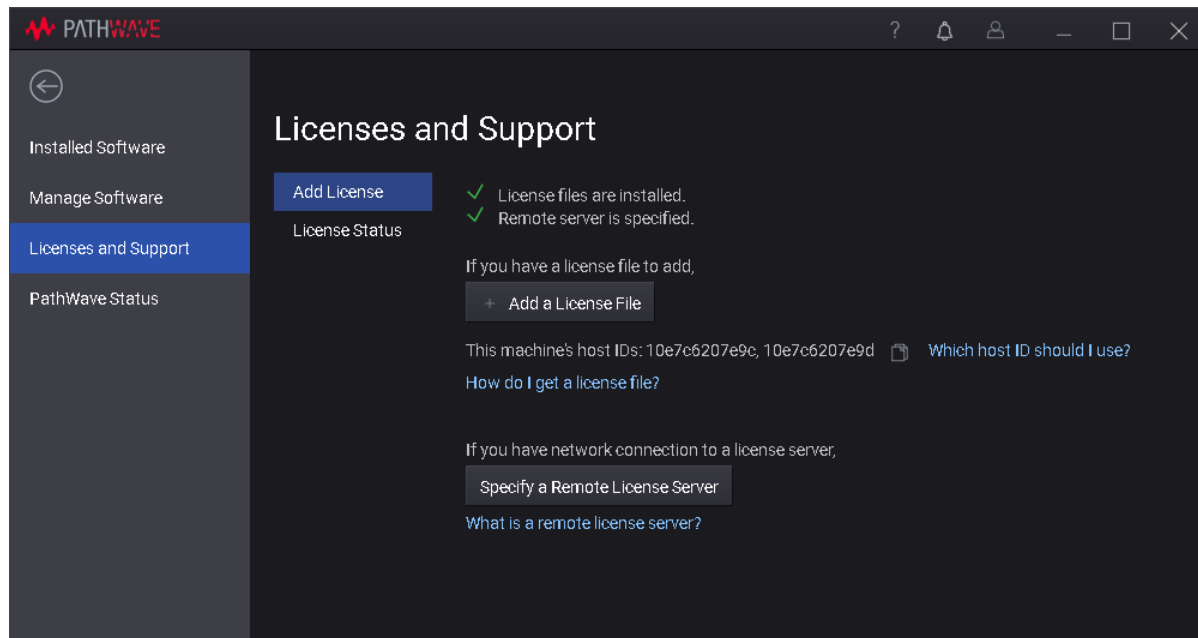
PATHWAVE

?

Installed Software

Manage Software

Licenses and Support

PathWave Status

Licenses and Support

Add License

License Status

License files are installed.

Remote server is specified.

If you have a license file to add,

+ Add a License File

This machine's host IDs: 10e7c6207e9c, 10e7c6207e9d

Which host ID should I use?

How do I get a license file?

If you have network connection to a license server,

Specify a Remote License Server

What is a remote license server?